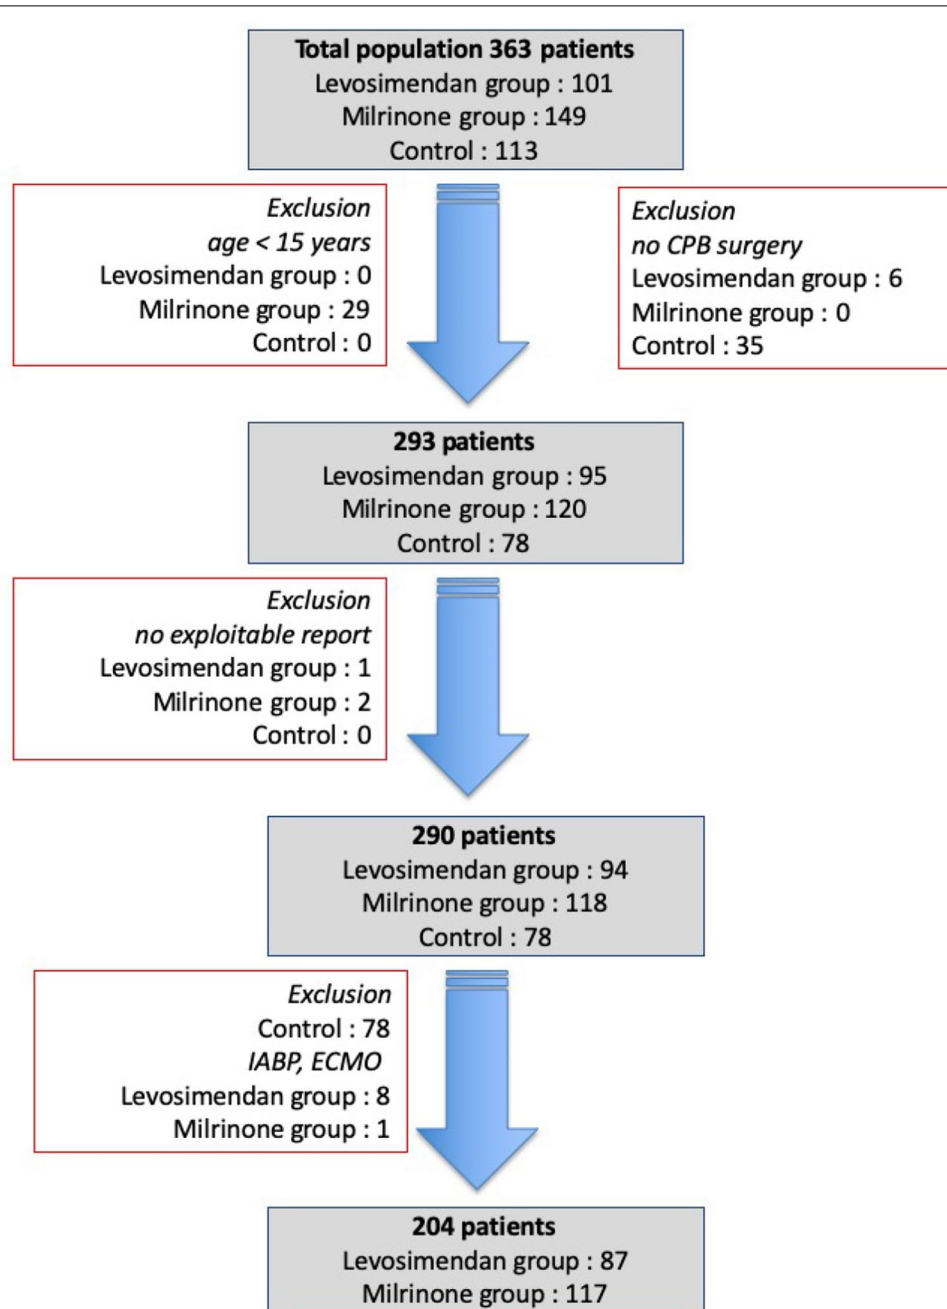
**Total population 363 patients**
Levosimendan group : 101
Milrinone group : 149
Control : 113

*Exclusion*
*age < 15 years*
Levosimendan group : 0
Milrinone group : 29
Control : 0

*Exclusion*
*no CPB surgery*
Levosimendan group : 6
Milrinone group : 0
Control : 35

**293 patients**
Levosimendan group : 95
Milrinone group : 120
Control : 78

*Exclusion*
*no exploitable report*
Levosimendan group : 1
Milrinone group : 2
Control : 0

**290 patients**
Levosimendan group : 94
Milrinone group : 118
Control : 78

*Exclusion*
Control : 78
*IABP, ECMO*
Levosimendan group : 8
Milrinone group : 1

**204 patients**
Levosimendan group : 87
Milrinone group : 117